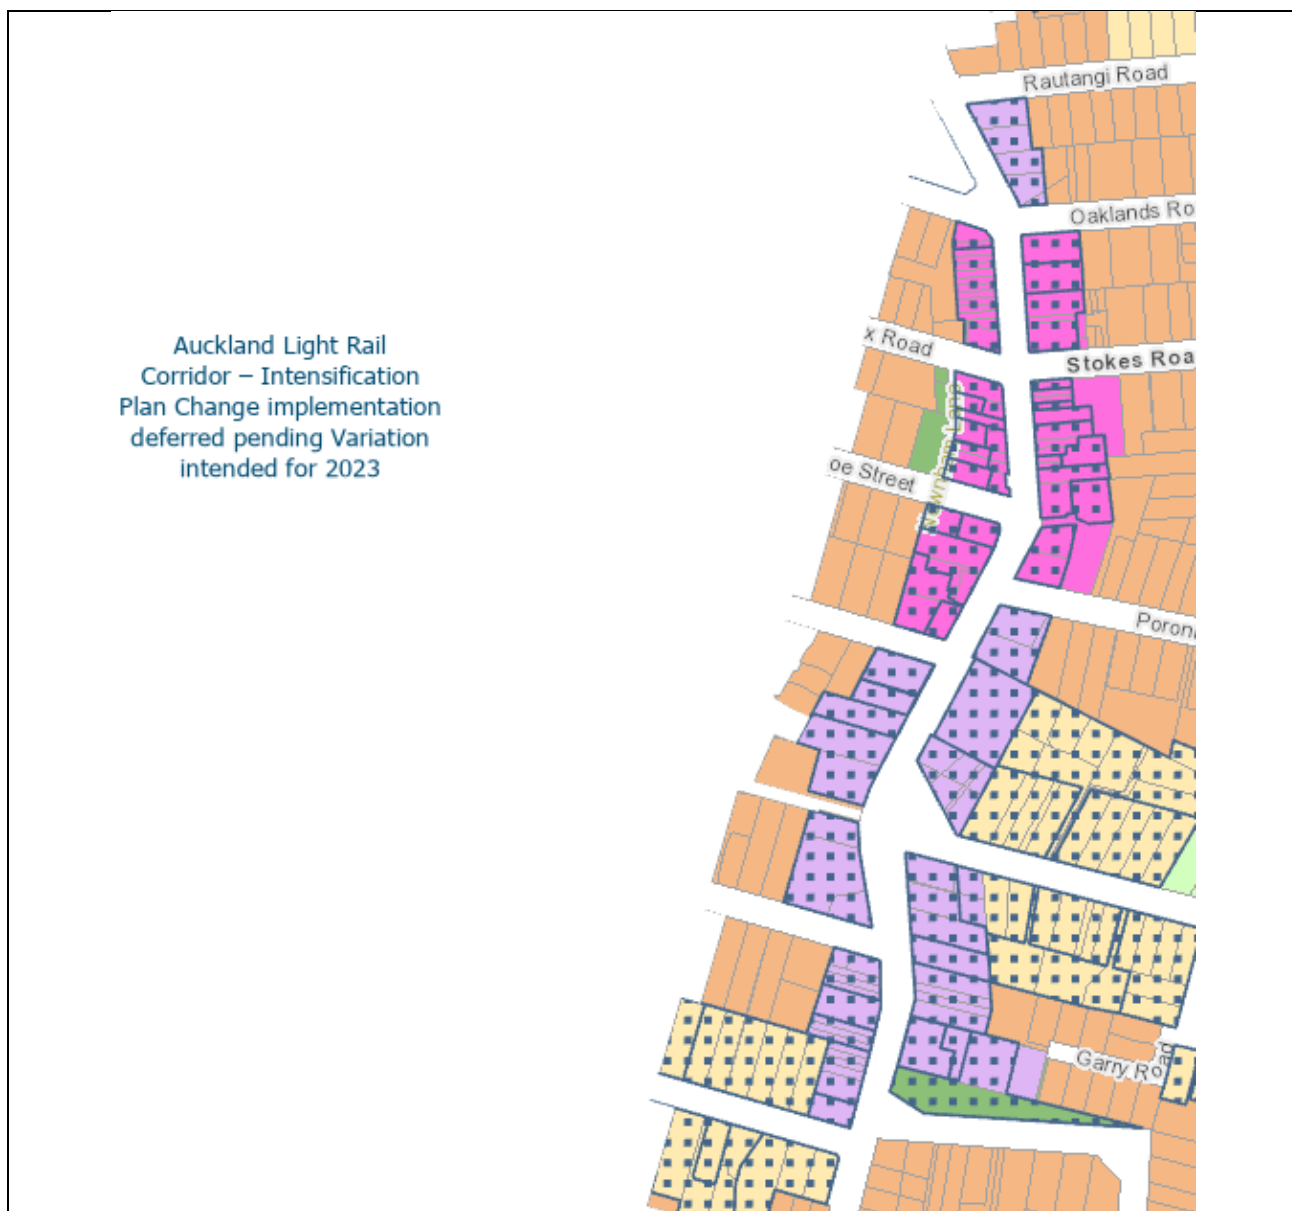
Auckland Light Rail Corridor – Intensification Plan Change implementation deferred pending Variation intended for 2023

Rautangi Road

Oaklands Ro

x Road

Stokes Roa

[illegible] Lane

oe Street

Poron

Garry Ro